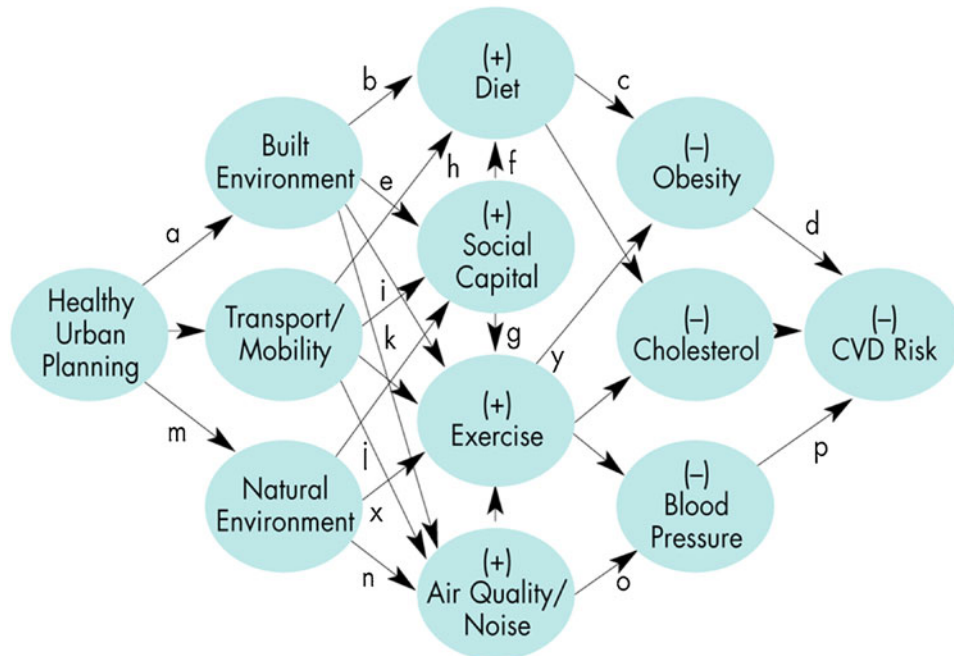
Healthy Urban Planning

a

Built Environment

Transport/ Mobility

m

Natural Environment

b

(+) Diet

h

e

f

(+) Social Capital

i

k

g

j

x

n

(+) Exercise

y

(+) Air Quality/ Noise

c

(–) Obesity

(–) Cholesterol

(–) Blood Pressure

o

d

(–) CVD Risk

p